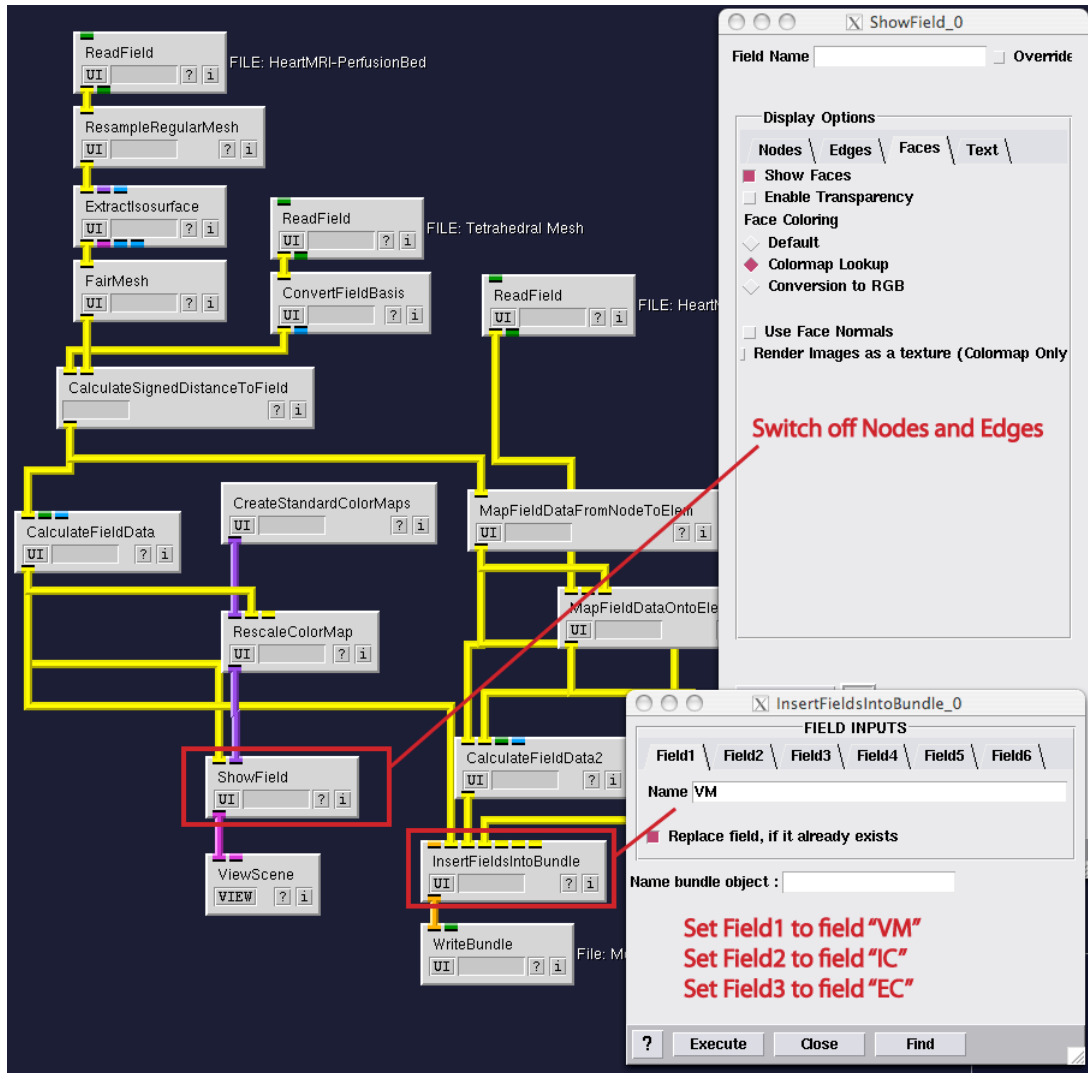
ReadField
UI ? i
FILE: HeartMRI-PerfusionBed

ResampleRegularMesh
UI ? i

ExtractIsosurface
UI ? i

FairMesh
UI ? i

ReadField
UI ? i
FILE: Tetrahedral Mesh

ConvertFieldBasis
UI ? i

ReadField
UI ? i
FILE: HeartM

CalculateSignedDistanceToField
? i

CalculateFieldData
UI ? i

CreateStandardColorMaps
UI ? i

MapFieldDataFromNodeToElem
UI ? i

MapFieldDataOntoEle
UI

RescaleColorMap
UI ? i

ShowField
UI ? i

CalculateFieldData2
UI ? i

ViewScene
VIEW ? i

InsertFieldsIntoBundle
UI ? i

WriteBundle
UI ? i
File: M

ShowField_0
Field Name
Override
Display Options
Nodes Edges Faces Text
Show Faces
Enable Transparency
Face Coloring
Default
Colormap Lookup
Conversion to RGB
Use Face Normals
Render Images as a texture (Colormap Only

Switch off Nodes and Edges

InsertFieldsIntoBundle_0
FIELD INPUTS
Field1 Field2 Field3 Field4 Field5 Field6
Name VM
Replace field, if it already exists
Name bundle object :

Set Field1 to field "VM"
Set Field2 to field "IC"
Set Field3 to field "EC"

? Execute Close Find